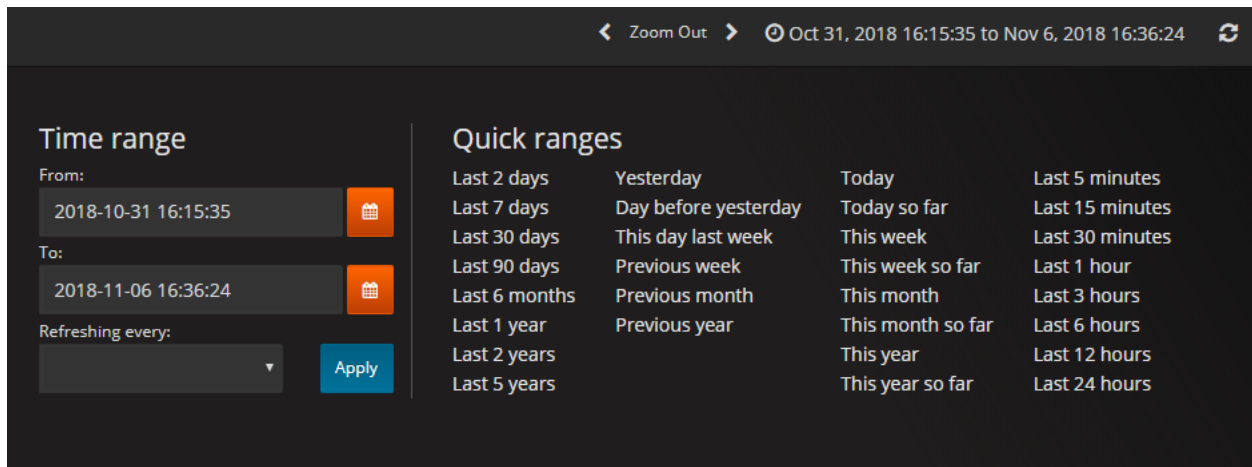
Zoom Out Oct 31, 2018 16:15:35 to Nov 6, 2018 16:36:24

Time range

From:

2018-10-31 16:15:35

To:

2018-11-06 16:36:24

Refreshing every:

Apply

Quick ranges

Last 2 days
Last 7 days
Last 30 days
Last 90 days
Last 6 months
Last 1 year
Last 2 years
Last 5 years

Yesterday
Day before yesterday
This day last week
Previous week
Previous month
Previous year

Today
Today so far
This week
This week so far
This month
This month so far
This year
This year so far

Last 5 minutes
Last 15 minutes
Last 30 minutes
Last 1 hour
Last 3 hours
Last 6 hours
Last 12 hours
Last 24 hours